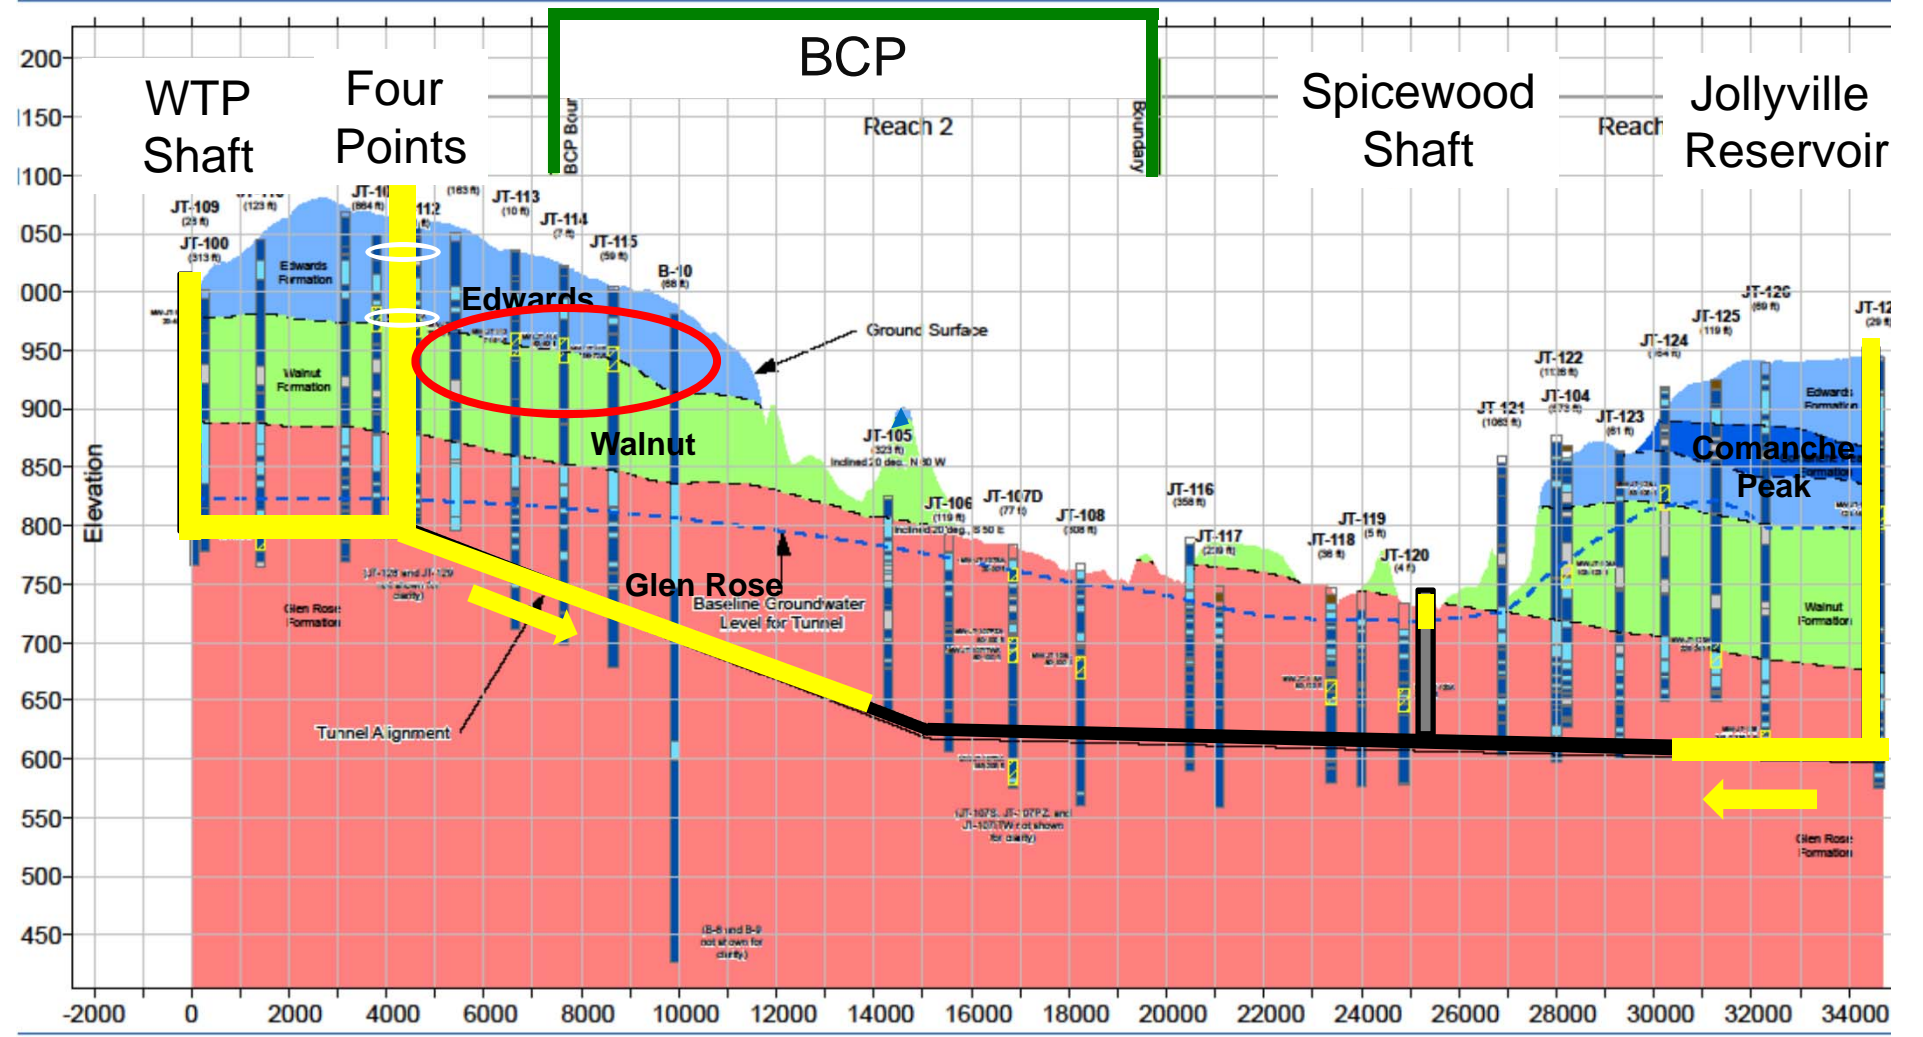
BCP

WTP Shaft

Four Points

Spicewood Shaft

Jollyville Reservoir

BCP Bour

Reach 2

Boundary

Reach

200
150
100
050
000
950
900
850
800
750
700
650
600
550
500
450

Elevation

JT-109
JT-100
JT-10
112
JT-113
JT-114
JT-115
B-10

Edwards Formation

Edwards

Walnut Formation

Walnut

Ground Surface

JT-105
Inclined 20 deg., N 30 W

JT-106
JT-107D
JT-108
JT-116
JT-117
JT-118
JT-119
JT-120
JT-121
JT-122
JT-104
JT-123
JT-124
JT-125
JT-126
JT-12

Edwards Formation

Comanche Peak

Glen Rose

Baseline Groundwater Level for Tunnel

Glen Rose Formation

Tunnel Alignment

Walnut Formation

Glen Rose Formation

-2000
0
2000
4000
6000
8000
10000
12000
14000
16000
18000
20000
22000
24000
26000
28000
30000
32000
34000